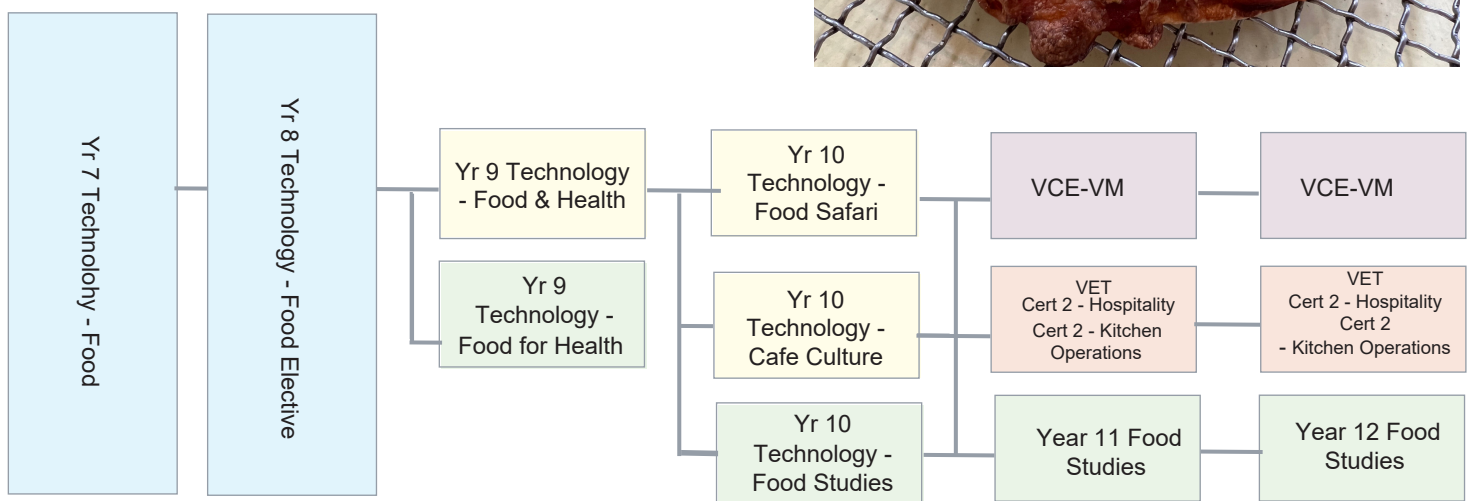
Yr 7 Technolohy - Food

Yr 8 Technology - Food Elective

Yr 9 Technology - Food & Health

Yr 9 Technology - Food for Health

Yr 10 Technology - Food Safari

Yr 10 Technology - Cafe Culture

Yr 10 Technology - Food Studies

VCE-VM

VET
Cert 2 - Hospitality
Cert 2 - Kitchen Operations

Year 11 Food Studies

VCE-VM

VET
Cert 2 - Hospitality
Cert 2
- Kitchen Operations

Year 12 Food Studies